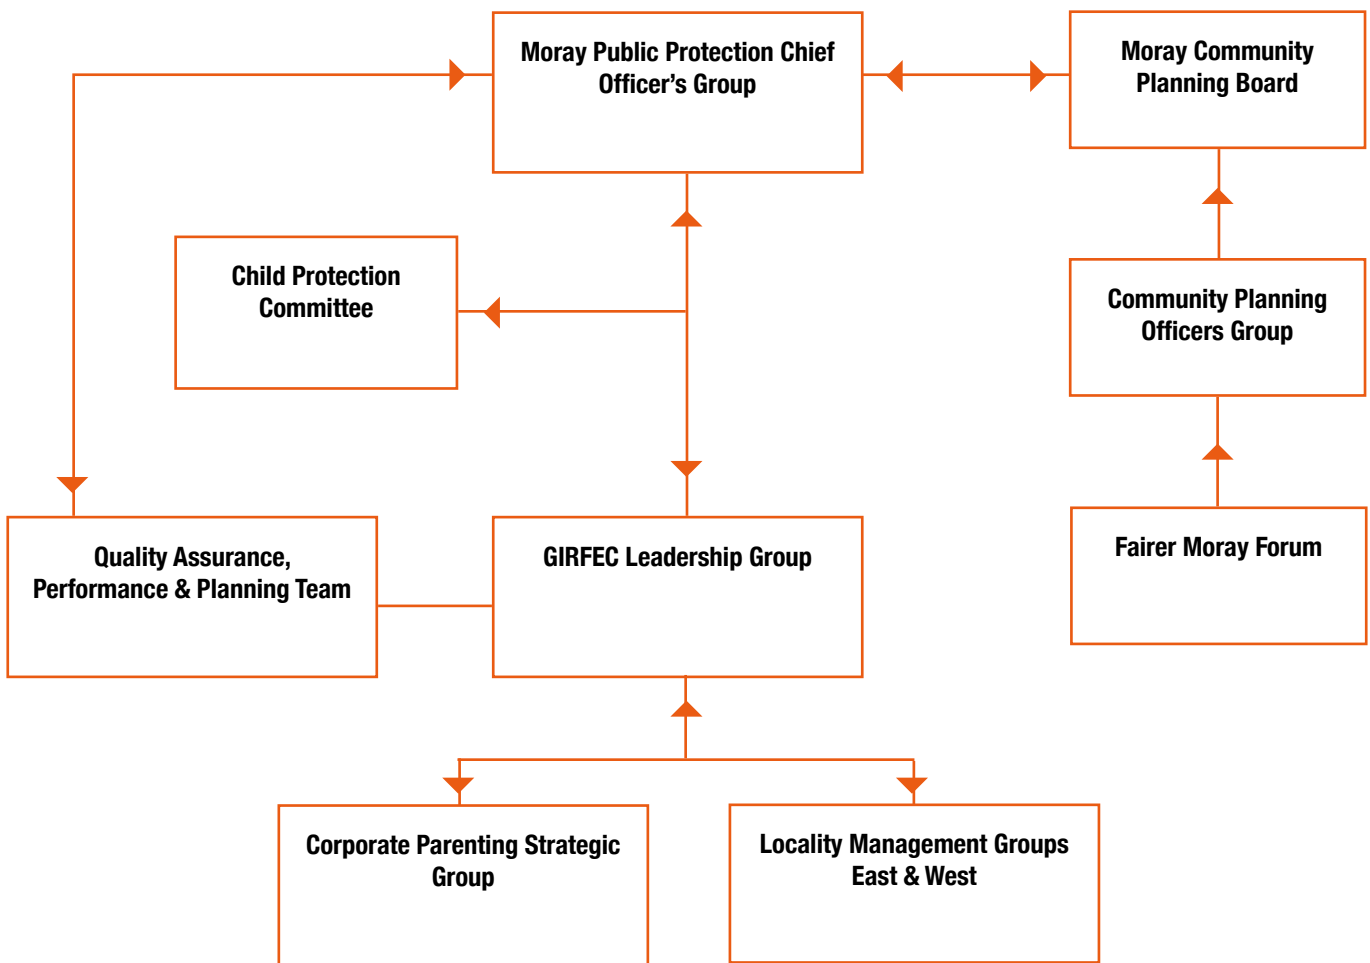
Moray Public Protection Chief Officer’s Group

Moray Community Planning Board

Child Protection Committee

Community Planning Officers Group

Fairer Moray Forum

Quality Assurance, Performance & Planning Team

GIRFEC Leadership Group

Corporate Parenting Strategic Group

Locality Management Groups East & West